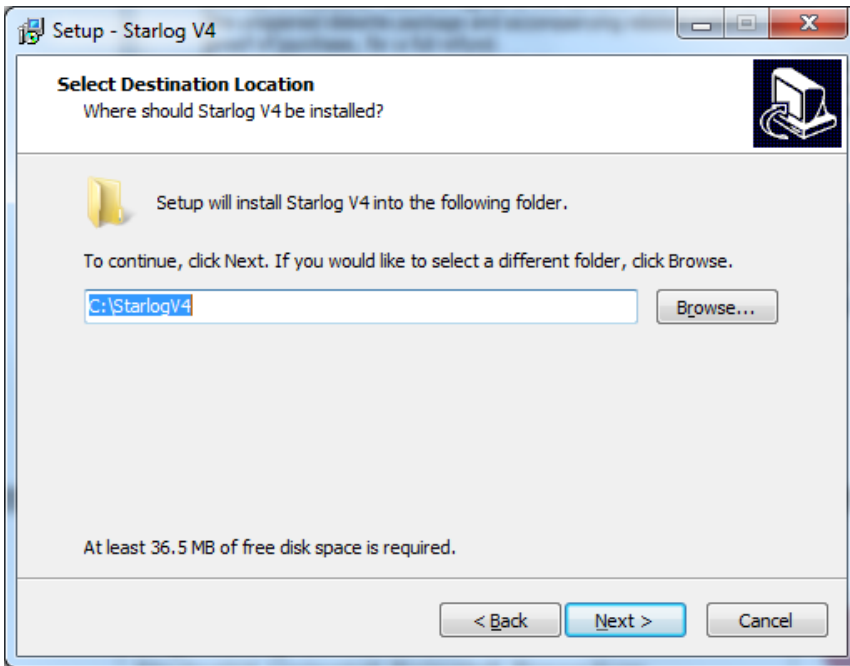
Setup - Starlog V4

Select Destination Location
Where should Starlog V4 be installed?

Setup will install Starlog V4 into the following folder.

To continue, click Next. If you would like to select a different folder, click Browse.

C:\StarlogV4

Browse...

At least 36.5 MB of free disk space is required.

< Back

Next >

Cancel